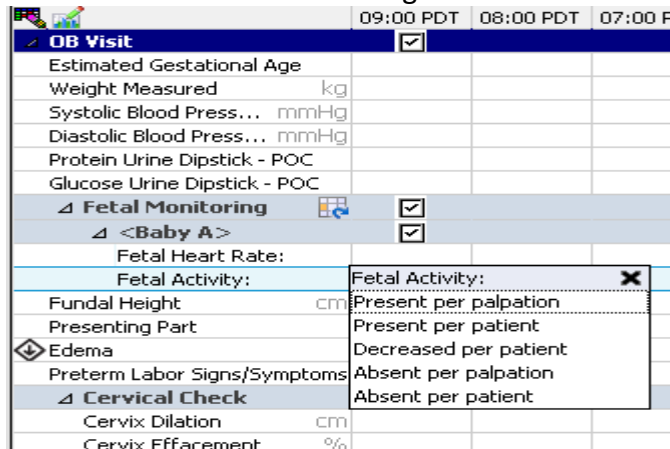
| | 09:00 PDT | 08:00 PDT | 07:00 P |
|---|---|---|---|
| ⊿ OB Visit | ☑ | | |
| Estimated Gestational Age | | | |
| Weight Measured kg | | | |
| Systolic Blood Press... mmHg | | | |
| Diastolic Blood Press... mmHg | | | |
| Protein Urine Dipstick - POC | | | |
| Glucose Urine Dipstick - POC | | | |
| ⊿ Fetal Monitoring | ☑ | | |
| ⊿ <Baby A> | ☑ | | |
| Fetal Heart Rate: | | | |
| Fetal Activity: | | | |
| Fundal Height cm | | | |
| Presenting Part | | | |
| Edema | | | |
| Preterm Labor Signs/Symptoms | | | |
| ⊿ Cervical Check | | | |
| Cervix Dilation cm | | | |
| Cervix Effacement % | | | |

Fetal Activity: ✖
Present per palpation
Present per patient
Decreased per patient
Absent per palpation
Absent per patient